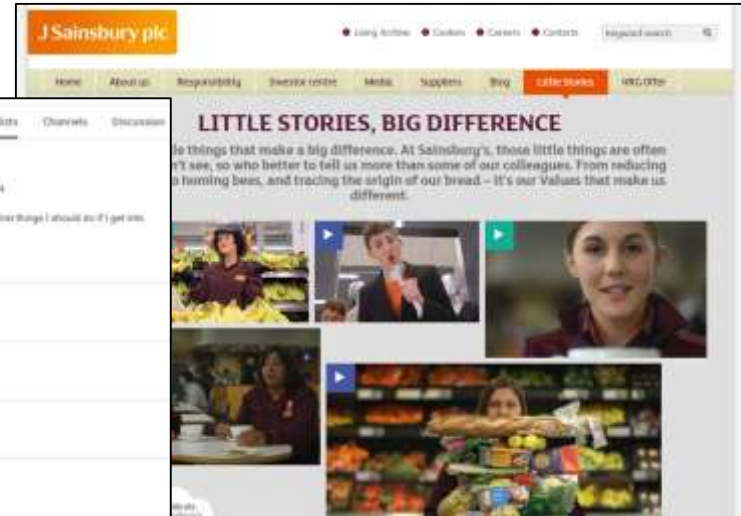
J Sainsbury plc

Living Archive Cookies Careers Contacts Keyword search

Home About us Responsibility Investor centre Media Suppliers Blog Little Stories HRG Offer

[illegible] Channels Discussion

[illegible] things I should do if I get into

LITTLE STORIES, BIG DIFFERENCE

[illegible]le things that make a big difference. At Sainsbury's, those little things are often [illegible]n't see, so who better to tell us more than some of our colleagues. From reducing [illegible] homing bees, and tracing the origin of our bread – it's our Values that make us different.